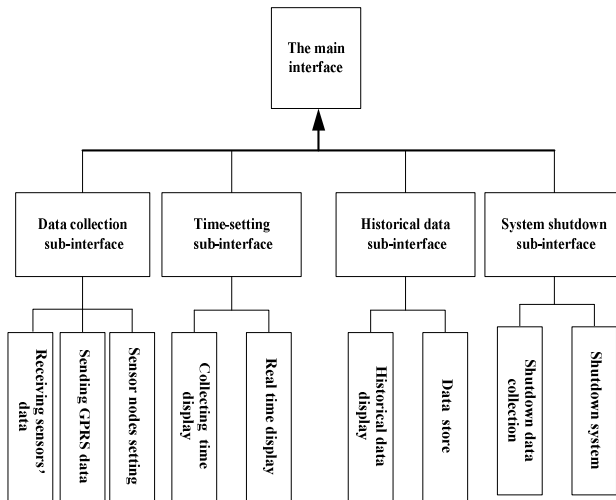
The main interface

Data collection sub-interface

Time-setting sub-interface

Historical data sub-interface

System shutdown sub-interface

Receiving sensors' data

Sending GPRS data

Sensor nodes setting

Collecting time display

Real time display

Historical data display

Data store

Shutdown data collection

Shutdown system